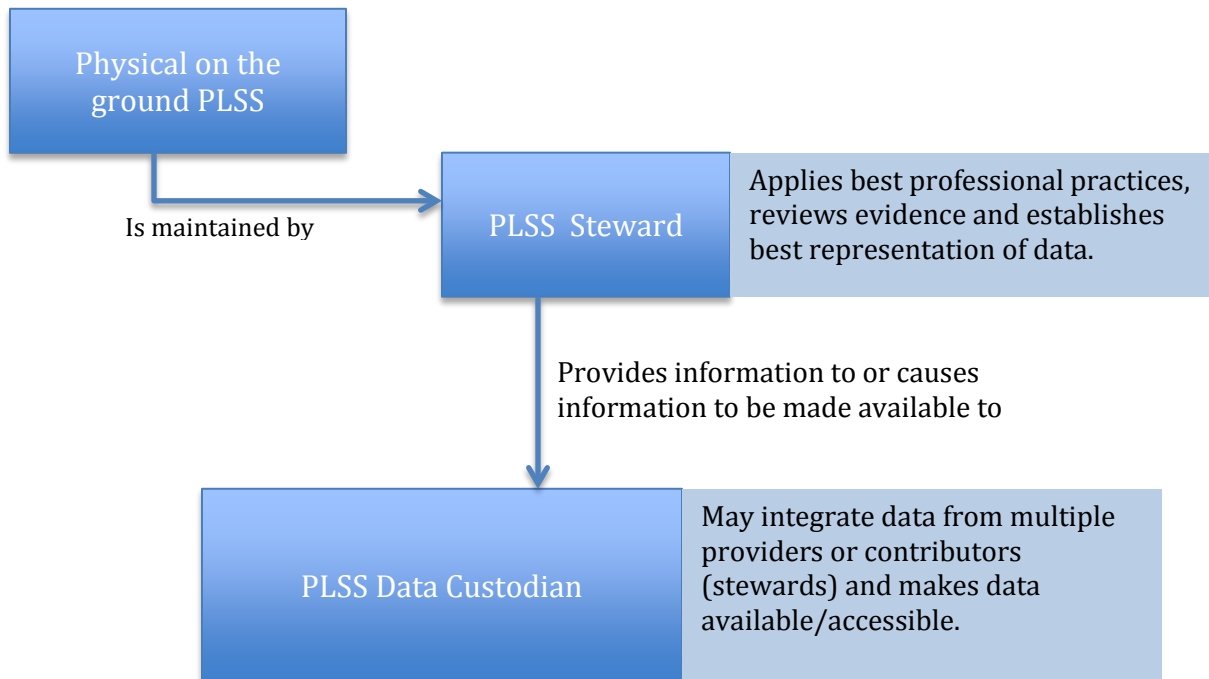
Physical on the ground PLSS

Is maintained by

PLSS Steward

Applies best professional practices, reviews evidence and establishes best representation of data.

Provides information to or causes information to be made available to

PLSS Data Custodian

May integrate data from multiple providers or contributors (stewards) and makes data available/accessible.